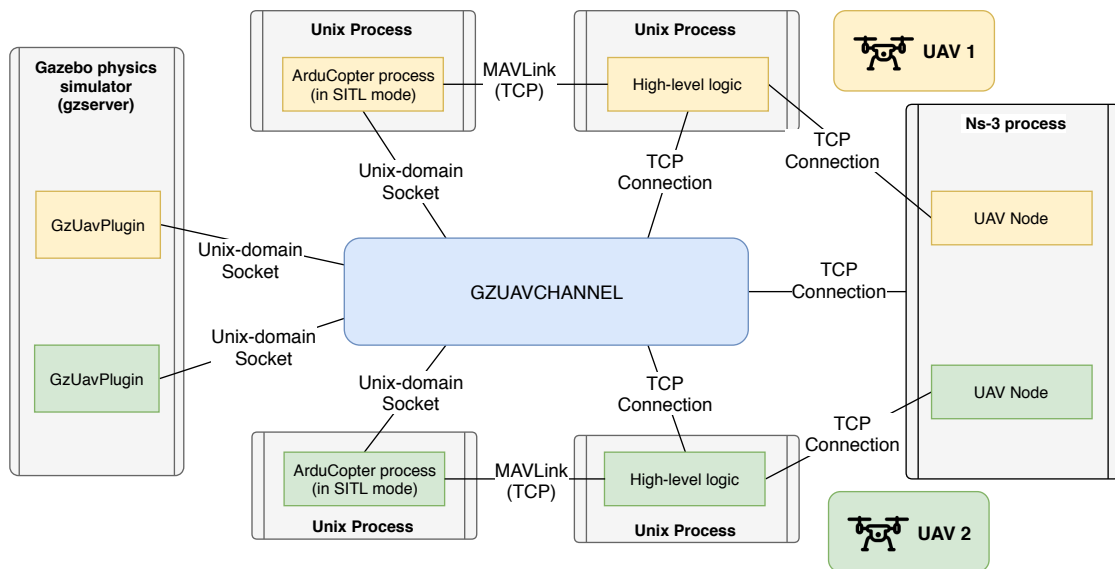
Gazebo physics simulator (gzserver)

GzUavPlugin

GzUavPlugin

Unix Process

ArduCopter process (in SITL mode)

MAVLink (TCP)

Unix Process

High-level logic

UAV 1

Unix-domain Socket

TCP Connection

TCP Connection

Ns-3 process

UAV Node

Unix-domain Socket

GZUAVCHANNEL

TCP Connection

Unix-domain Socket

UAV Node

Unix-domain Socket

TCP Connection

TCP Connection

ArduCopter process (in SITL mode)

MAVLink (TCP)

High-level logic

Unix Process

Unix Process

UAV 2